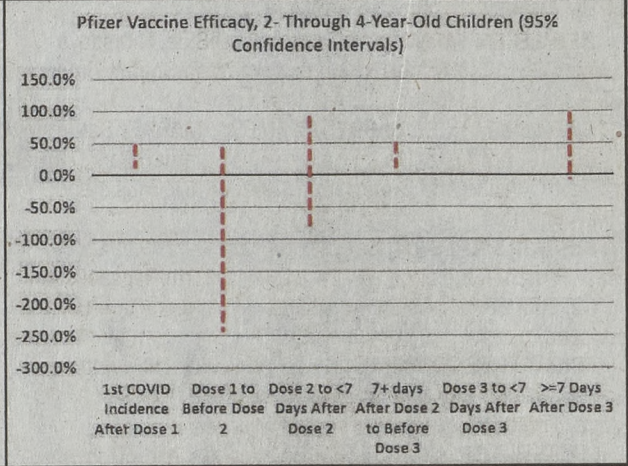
Pfizer Vaccine Efficacy, 2- Through 4-Year-Old Children (95% Confidence Intervals)

150.0%
100.0%
50.0%
0.0%
-50.0%
-100.0%
-150.0%
-200.0%
-250.0%
-300.0%

1st COVID Incidence After Dose 1
Dose 1 to Before Dose 2
Dose 2 to <7 Days After Dose 2
7+ days After Dose 2 to Before Dose 3
Dose 3 to <7 Days After Dose 3
>=7 Days After Dose 3